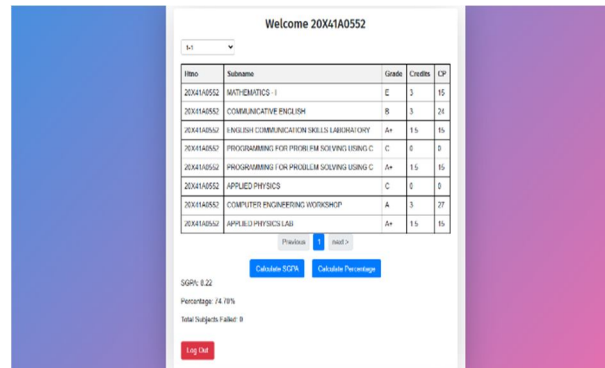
Welcome 20X41A0552

1-1

| Htno | Subname | Grade | Credits | CP |
|---|---|---|---|---|
| 20X41A0552 | MATHEMATICS - I | E | 3 | 15 |
| 20X41A0552 | COMMUNICATIVE ENGLISH | B | 3 | 24 |
| 20X41A0552 | ENGLISH COMMUNICATION SKILLS LABORATORY | A+ | 1.5 | 15 |
| 20X41A0552 | PROGRAMMING FOR PROBLEM SOLVING USING C | C | 0 | 0 |
| 20X41A0552 | PROGRAMMING FOR PROBLEM SOLVING USING C | A+ | 1.5 | 15 |
| 20X41A0552 | APPLIED PHYSICS | C | 0 | 0 |
| 20X41A0552 | COMPUTER ENGINEERING WORKSHOP | A | 3 | 27 |
| 20X41A0552 | APPLIED PHYSICS LAB | A+ | 1.5 | 15 |

Previous 1 next >

Calculate SGPA Calculate Percentage

SGPA: 8.22

Percentage: 74.70%

Total Subjects Failed: 0

Log Out